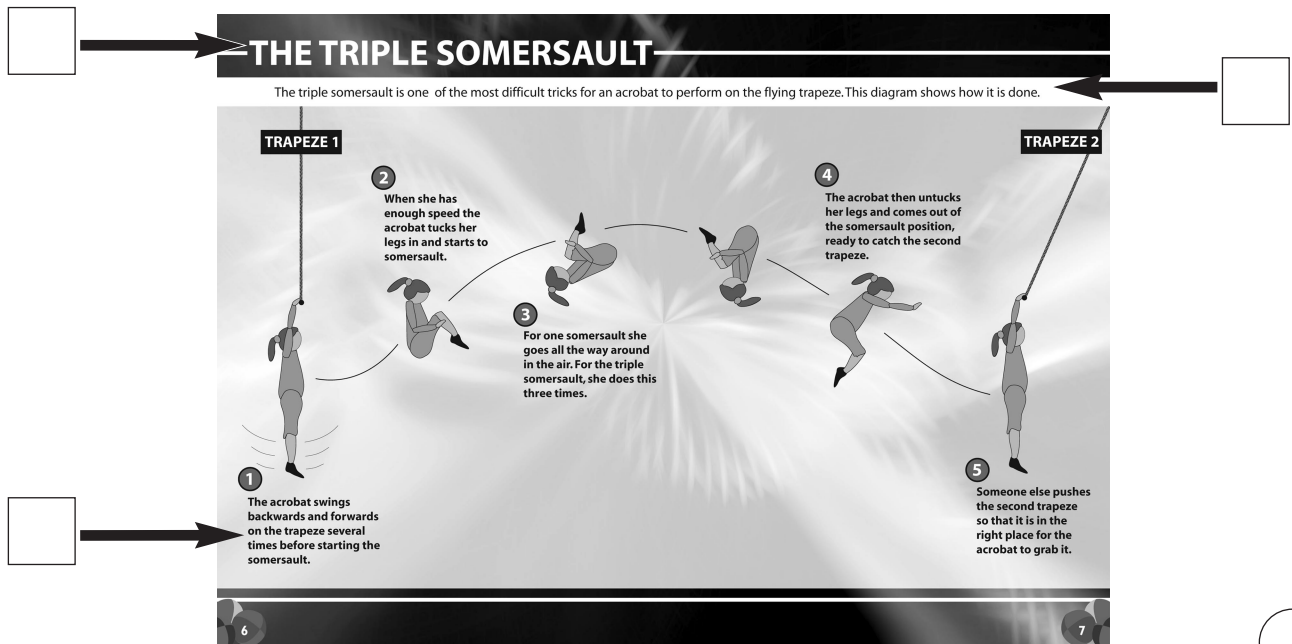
THE TRIPLE SOMERSAULT

The triple somersault is one of the most difficult tricks for an acrobat to perform on the flying trapeze. This diagram shows how it is done.

TRAPEZE 1

TRAPEZE 2

2
When she has enough speed the acrobat tucks her legs in and starts to somersault.

4
The acrobat then untucks her legs and comes out of the somersault position, ready to catch the second trapeze.

3
For one somersault she goes all the way around in the air. For the triple somersault, she does this three times.

1
The acrobat swings backwards and forwards on the trapeze several times before starting the somersault.

5
Someone else pushes the second trapeze so that it is in the right place for the acrobat to grab it.

6

7